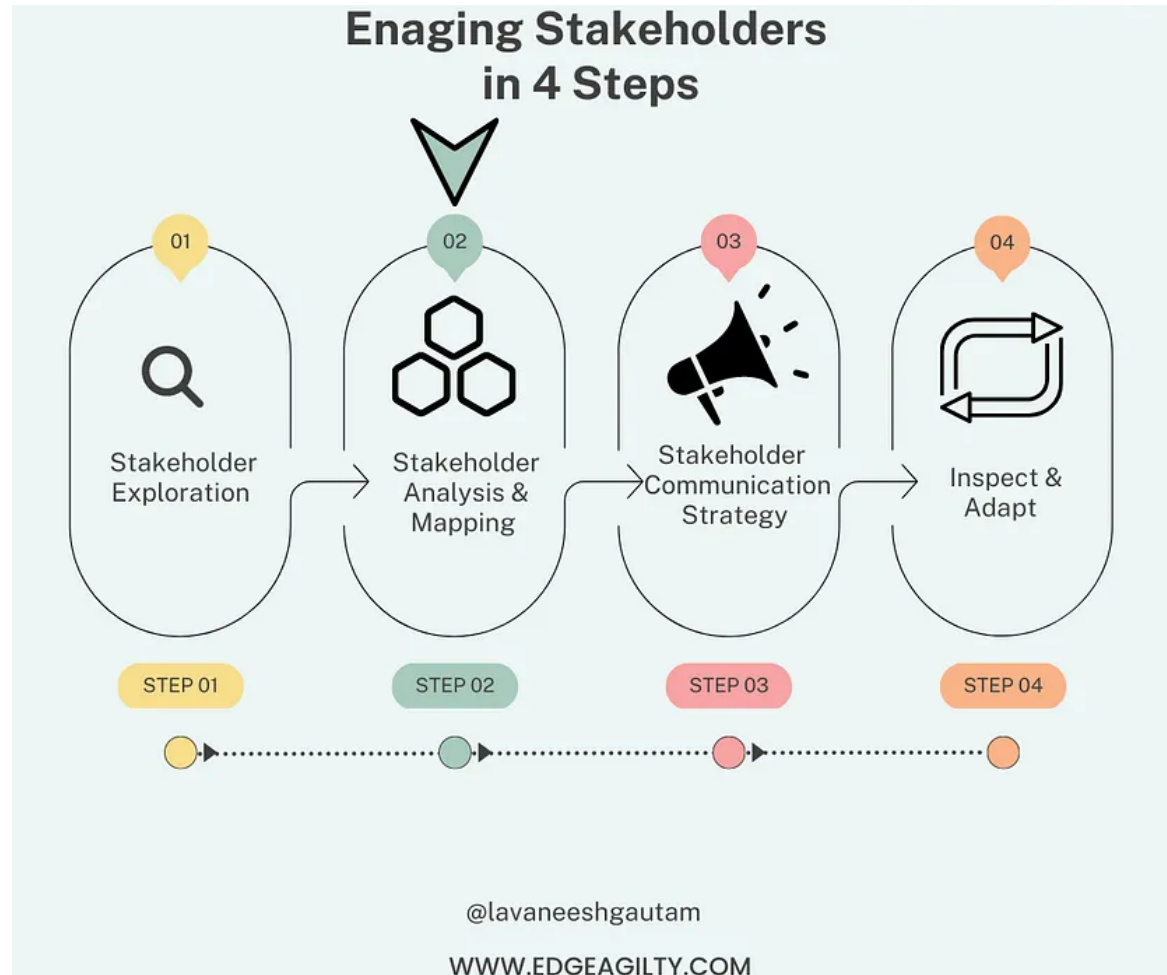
Enaging Stakeholders in 4 Steps

01

Stakeholder Exploration

02

Stakeholder Analysis & Mapping

03

Stakeholder Communication Strategy

04

Inspect & Adapt

STEP 01

STEP 02

STEP 03

STEP 04

@lavaneeshgautam

WWW.EDGEAGILTY.COM